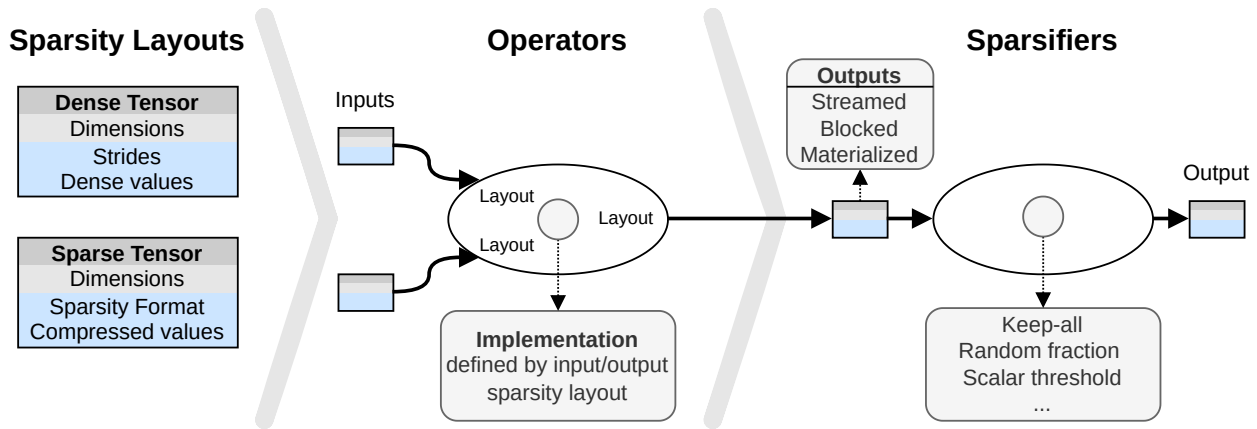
Sparsity Layouts

Dense Tensor
Dimensions
Strides
Dense values

Sparse Tensor
Dimensions
Sparsity Format
Compressed values

Operators

Inputs

Layout
Layout
Layout

Implementation
defined by input/output sparsity layout

Sparsifiers

Outputs
Streamed
Blocked
Materialized

Output

Keep-all
Random fraction
Scalar threshold
...